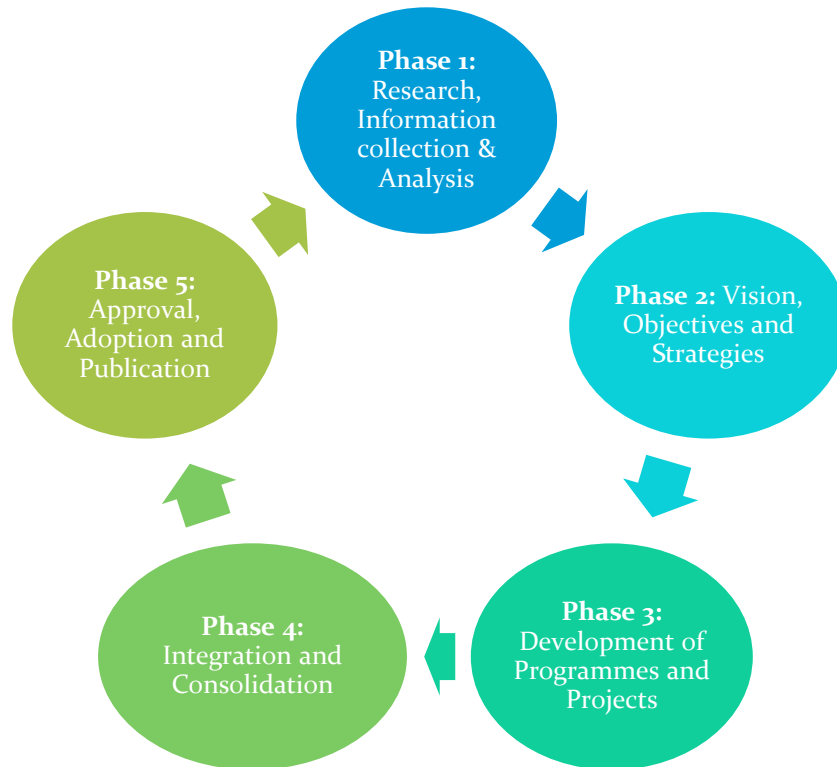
**Phase 1:** Research, Information collection & Analysis

**Phase 2:** Vision, Objectives and Strategies

**Phase 3:** Development of Programmes and Projects

**Phase 4:** Integration and Consolidation

**Phase 5:** Approval, Adoption and Publication